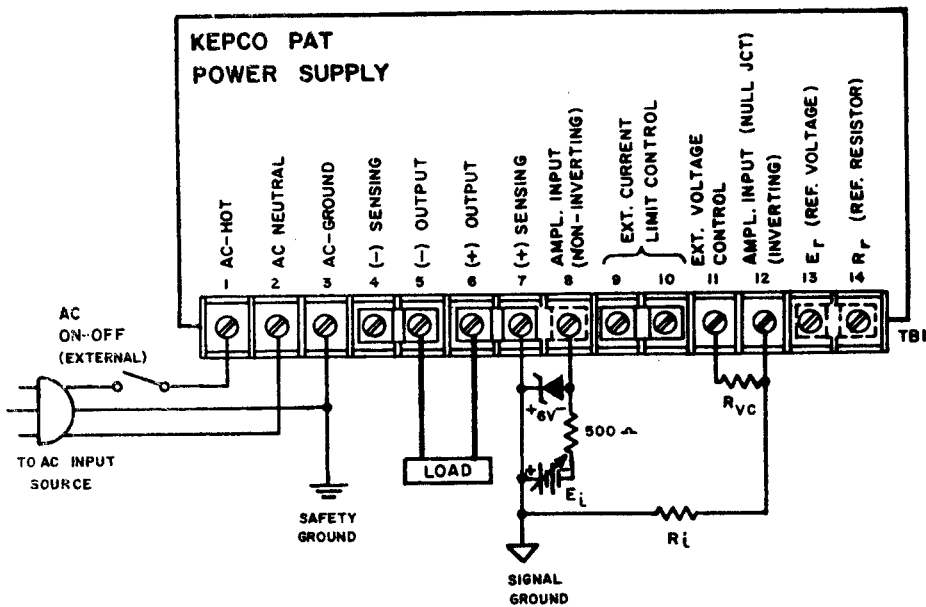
KEPCO PAT
POWER SUPPLY

1 AC-HOT
2 AC NEUTRAL
3 AC-GROUND
4 (-) SENSING
5 (-) OUTPUT
6 (+) OUTPUT
7 (+) SENSING
8 AMPL. INPUT (NON-INVERTING)
9 10 EXT. CURRENT LIMIT CONTROL
11 EXT. VOLTAGE CONTROL
12 AMPL. INPUT (NULL JCT) (INVERTING)
13 $E_r$ (REF. VOLTAGE)
14 $R_r$ (REF. RESISTOR)

TB1

AC ON-OFF (EXTERNAL)

TO AC INPUT SOURCE

SAFETY GROUND

LOAD

+6V

500 Ω

$E_i$

$R_{VC}$

$R_i$

SIGNAL GROUND